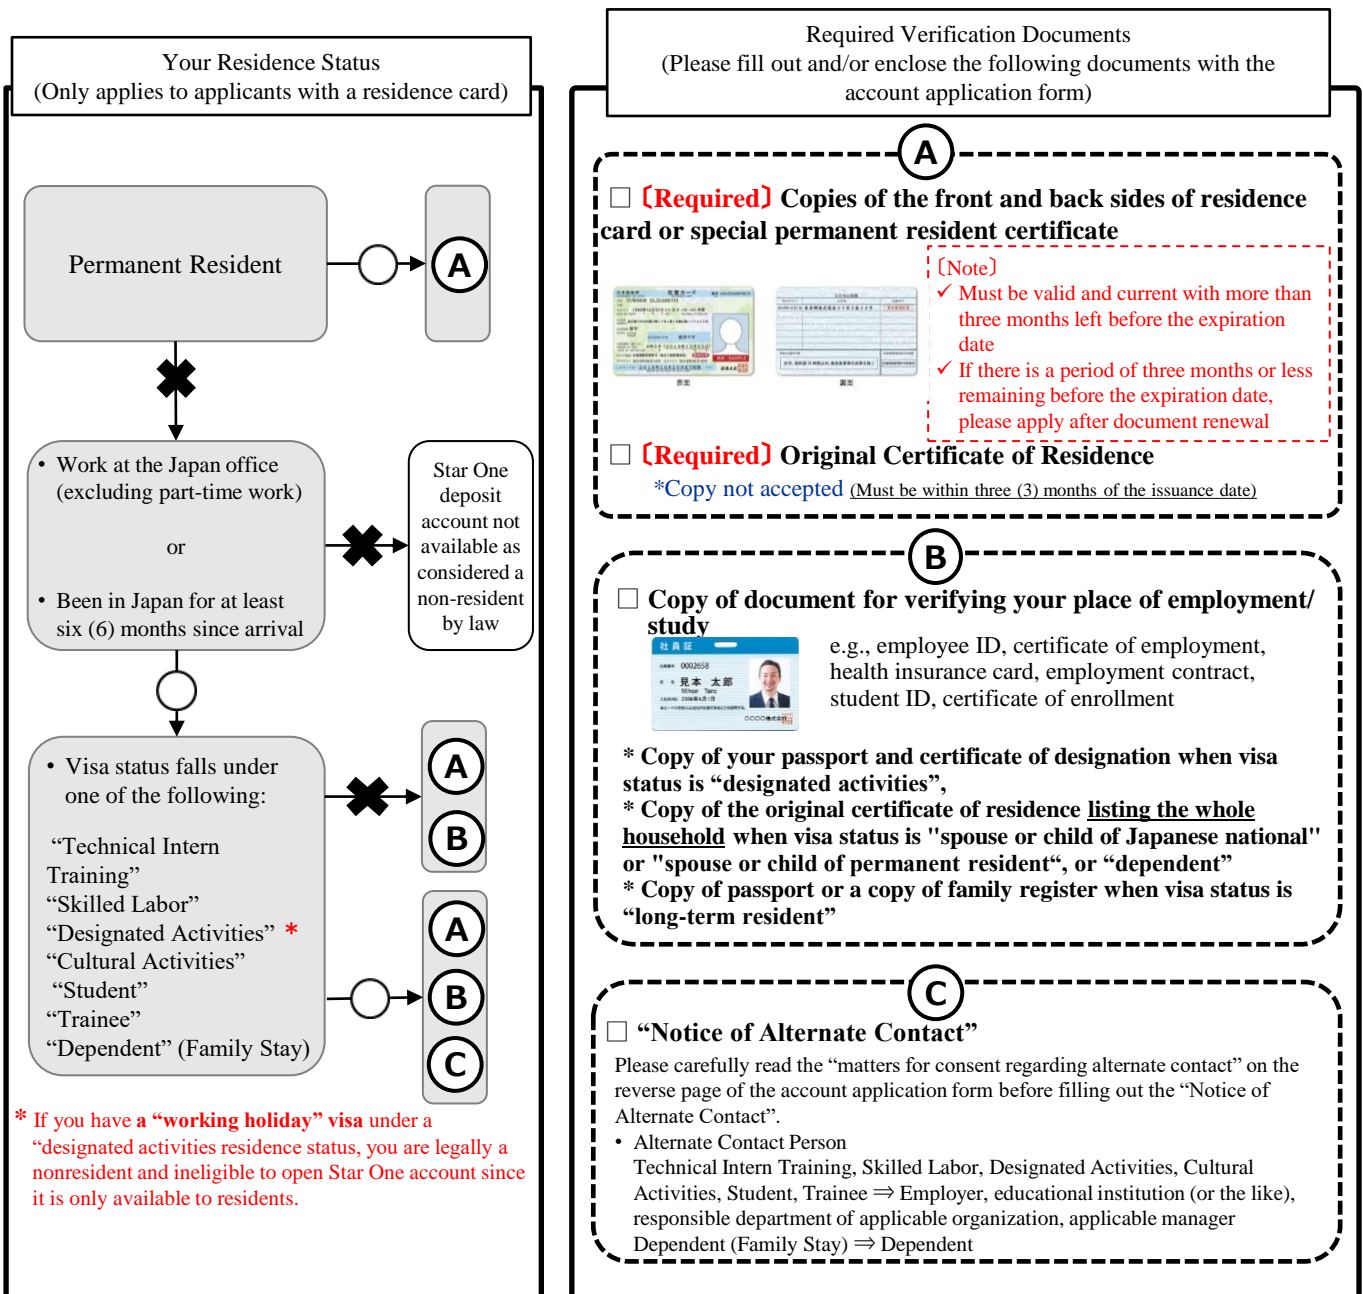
Your Residence Status
(Only applies to applicants with a residence card)

Permanent Resident

A

• Work at the Japan office (excluding part-time work)

or

• Been in Japan for at least six (6) months since arrival

Star One deposit account not available as considered a non-resident by law

• Visa status falls under one of the following:

“Technical Intern Training”
“Skilled Labor”
“Designated Activities” *
“Cultural Activities”
“Student”
“Trainee”
“Dependent” (Family Stay)

A
B

A
B
C

* If you have a “working holiday” visa under a “designated activities residence status, you are legally a nonresident and ineligible to open Star One account since it is only available to residents.

Required Verification Documents
(Please fill out and/or enclose the following documents with the account application form)

A

☐ 〔Required〕 Copies of the front and back sides of residence card or special permanent resident certificate

〔Note〕
✓ Must be valid and current with more than three months left before the expiration date
✓ If there is a period of three months or less remaining before the expiration date, please apply after document renewal

☐ 〔Required〕 Original Certificate of Residence
*Copy not accepted (Must be within three (3) months of the issuance date)

B

☐ Copy of document for verifying your place of employment/ study

e.g., employee ID, certificate of employment, health insurance card, employment contract, student ID, certificate of enrollment

* Copy of your passport and certificate of designation when visa status is “designated activities”,
* Copy of the original certificate of residence listing the whole household when visa status is "spouse or child of Japanese national" or "spouse or child of permanent resident“, or “dependent”
* Copy of passport or a copy of family register when visa status is “long-term resident”

C

☐ “Notice of Alternate Contact”
Please carefully read the “matters for consent regarding alternate contact” on the reverse page of the account application form before filling out the “Notice of Alternate Contact”.
• Alternate Contact Person
Technical Intern Training, Skilled Labor, Designated Activities, Cultural Activities, Student, Trainee ⇒ Employer, educational institution (or the like), responsible department of applicable organization, applicable manager
Dependent (Family Stay) ⇒ Dependent